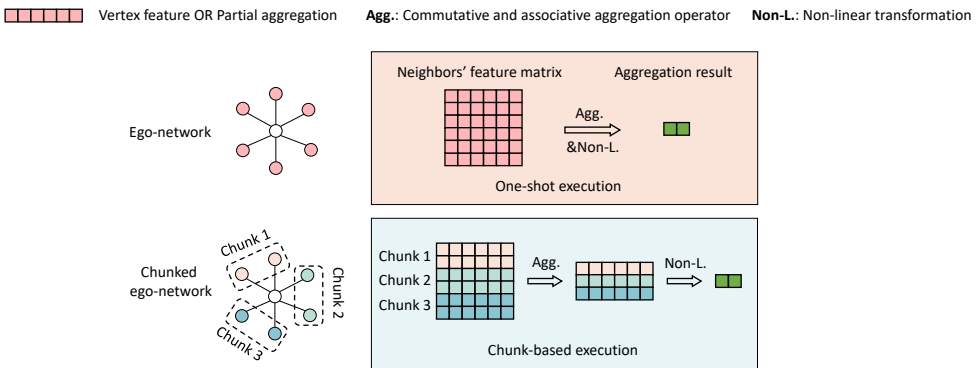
Vertex feature OR Partial aggregation **Agg.**: Commutative and associative aggregation operator **Non-L.**: Non-linear transformation

Ego-network

Neighbors' feature matrix

Aggregation result

Agg.

&Non-L.

One-shot execution

Chunk 1

Chunked ego-network

Chunk 2

Chunk 3

Chunk 1

Chunk 2

Chunk 3

Agg.

Non-L.

Chunk-based execution